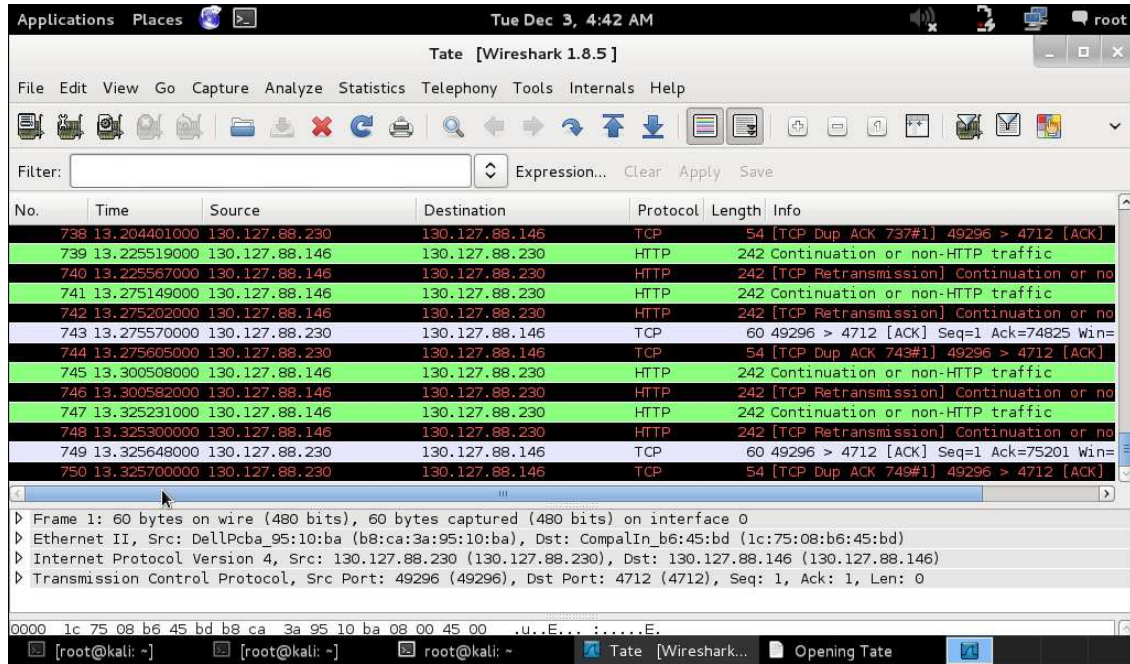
Applications Places Tue Dec 3, 4:42 AM root

Tate [Wireshark 1.8.5]

File Edit View Go Capture Analyze Statistics Telephony Tools Internals Help

Filter: Expression... Clear Apply Save

| No. | Time | Source | Destination | Protocol | Length | Info |
|---|---|---|---|---|---|---|
| 738 | 13.204401000 | 130.127.88.230 | 130.127.88.146 | TCP | 54 | [TCP Dup ACK 737#1] 49296 > 4712 [ACK] |
| 739 | 13.225519000 | 130.127.88.146 | 130.127.88.230 | HTTP | 242 | Continuation or non-HTTP traffic |
| 740 | 13.225567000 | 130.127.88.146 | 130.127.88.230 | HTTP | 242 | [TCP Retransmission] Continuation or no |
| 741 | 13.275149000 | 130.127.88.146 | 130.127.88.230 | HTTP | 242 | Continuation or non-HTTP traffic |
| 742 | 13.275202000 | 130.127.88.146 | 130.127.88.230 | HTTP | 242 | [TCP Retransmission] Continuation or no |
| 743 | 13.275570000 | 130.127.88.230 | 130.127.88.146 | TCP | 60 | 49296 > 4712 [ACK] Seq=1 Ack=74825 Win= |
| 744 | 13.275605000 | 130.127.88.230 | 130.127.88.146 | TCP | 54 | [TCP Dup ACK 743#1] 49296 > 4712 [ACK] |
| 745 | 13.300508000 | 130.127.88.146 | 130.127.88.230 | HTTP | 242 | Continuation or non-HTTP traffic |
| 746 | 13.300582000 | 130.127.88.146 | 130.127.88.230 | HTTP | 242 | [TCP Retransmission] Continuation or no |
| 747 | 13.325231000 | 130.127.88.146 | 130.127.88.230 | HTTP | 242 | Continuation or non-HTTP traffic |
| 748 | 13.325300000 | 130.127.88.146 | 130.127.88.230 | HTTP | 242 | [TCP Retransmission] Continuation or no |
| 749 | 13.325648000 | 130.127.88.230 | 130.127.88.146 | TCP | 60 | 49296 > 4712 [ACK] Seq=1 Ack=75201 Win= |
| 750 | 13.325700000 | 130.127.88.230 | 130.127.88.146 | TCP | 54 | [TCP Dup ACK 749#1] 49296 > 4712 [ACK] |

▷ Frame 1: 60 bytes on wire (480 bits), 60 bytes captured (480 bits) on interface 0
▷ Ethernet II, Src: DellPcba_95:10:ba (b8:ca:3a:95:10:ba), Dst: CompalIn_b6:45:bd (1c:75:08:b6:45:bd)
▷ Internet Protocol Version 4, Src: 130.127.88.230 (130.127.88.230), Dst: 130.127.88.146 (130.127.88.146)
▷ Transmission Control Protocol, Src Port: 49296 (49296), Dst Port: 4712 (4712), Seq: 1, Ack: 1, Len: 0

0000 1c 75 08 b6 45 bd b8 ca 3a 95 10 ba 08 00 45 00 .u..E... :.....E.

[root@kali: ~] [root@kali: ~] root@kali: ~ Tate [Wireshark... Opening Tate